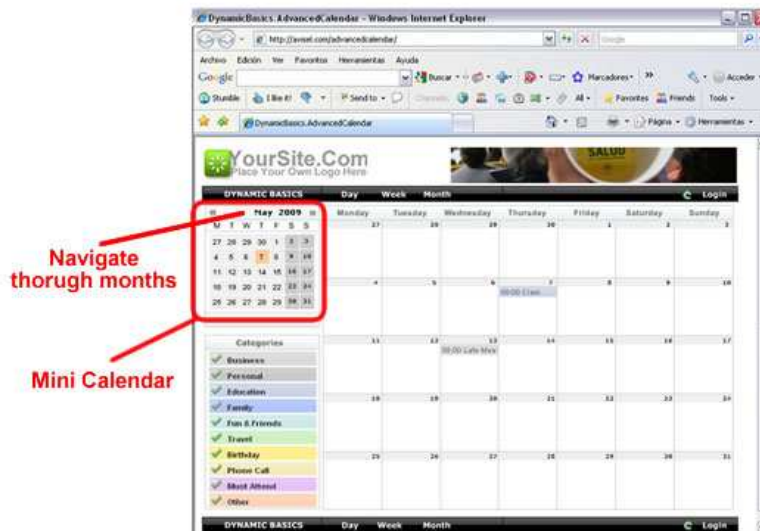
DynamicBasics.AdvancedCalendar - Windows Internet Explorer

http://avisel.com/advancedcalendar/

Google

Archivo Edición Ver Favoritos Herramientas Ayuda

Google Buscar Marcadores Acceder

Stumble I like it! Send to Favorites Friends Tools

DynamicBasics.AdvancedCalendar

Página Herramientas

YourSite.Com
Place Your Own Logo Here

SALUD

DYNAMIC BASICS Day Week Month Login

« May 2009 »

| M | T | W | T | F | S | S |
|---|---|---|---|---|---|---|
| 27 | 28 | 29 | 30 | 1 | 2 | 3 |
| 4 | 5 | 6 | 7 | 8 | 9 | 10 |
| 11 | 12 | 13 | 14 | 15 | 16 | 17 |
| 18 | 19 | 20 | 21 | 22 | 23 | 24 |
| 25 | 26 | 27 | 28 | 29 | 30 | 31 |

| Monday | Tuesday | Wednesday | Thursday | Friday | Saturday | Sunday |
|---|---|---|---|---|---|---|
| 27 | 28 | 29 | 30 | 1 | 2 | 3 |
| 4 | 5 | 6 | 7 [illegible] | 8 | 9 | 10 |
| 11 | 12 | 13 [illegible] | 14 | 15 | 16 | 17 |
| 18 | 19 | 20 | 21 | 22 | 23 | 24 |
| 25 | 26 | 27 | 28 | 29 | 30 | 31 |

Categories
Business
Personal
Education
Family
Fun & Friends
Travel
Birthday
Phone Call
Must Attend
Other

Navigate thorugh months

Mini Calendar

DYNAMIC BASICS Day Week Month Login